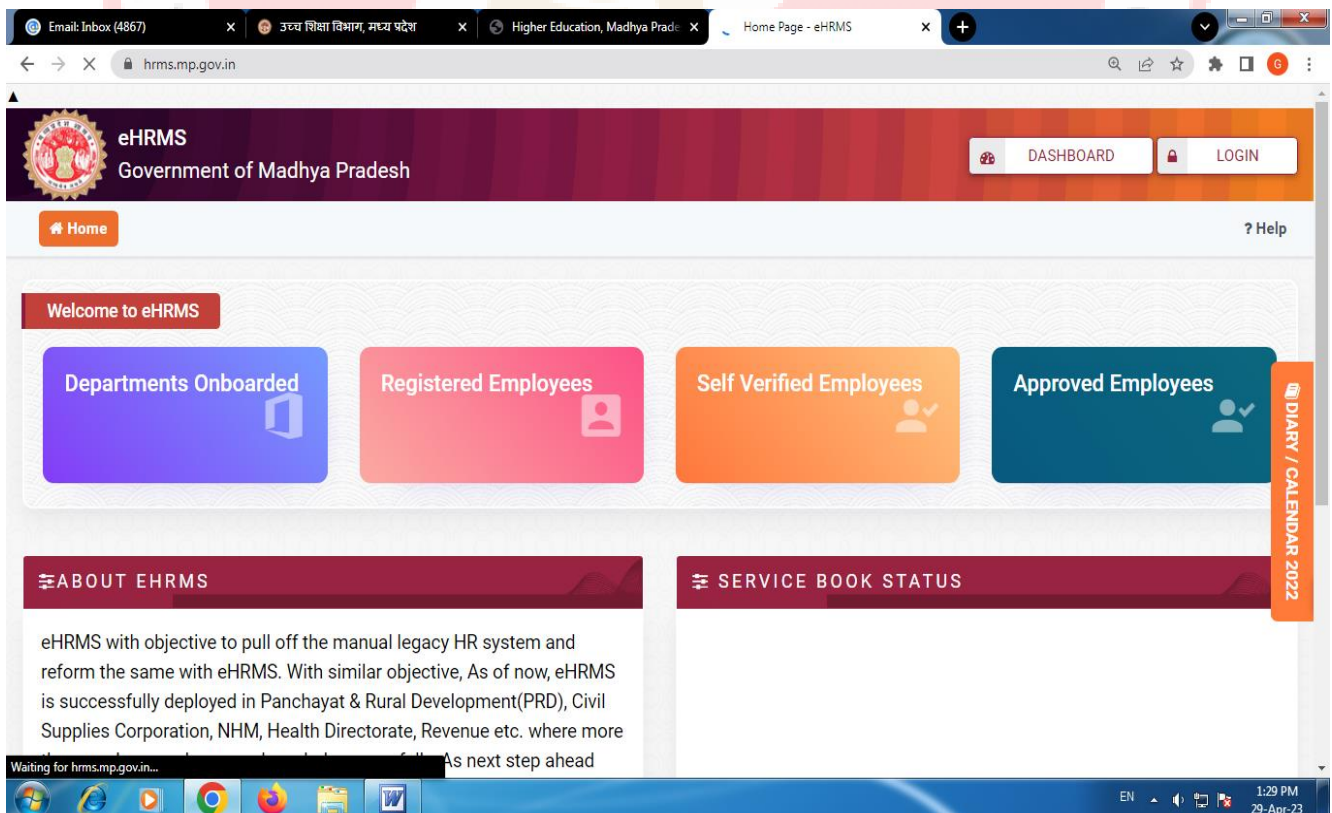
Email: Inbox (4867)
उच्च शिक्षा विभाग, मध्य प्रदेश
Higher Education, Madhya Prade
Home Page - eHRMS

hrms.mp.gov.in

eHRMS
Government of Madhya Pradesh

DASHBOARD
LOGIN

Home
? Help

Welcome to eHRMS

Departments Onboarded
Registered Employees
Self Verified Employees
Approved Employees

DIARY / CALENDAR 2022

ABOUT EHRMS

SERVICE BOOK STATUS

eHRMS with objective to pull off the manual legacy HR system and reform the same with eHRMS. With similar objective, As of now, eHRMS is successfully deployed in Panchayat & Rural Development(PRD), Civil Supplies Corporation, NHM, Health Directorate, Revenue etc. where more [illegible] As next step ahead

Waiting for hrms.mp.gov.in...

EN
1:29 PM
29-Apr-23